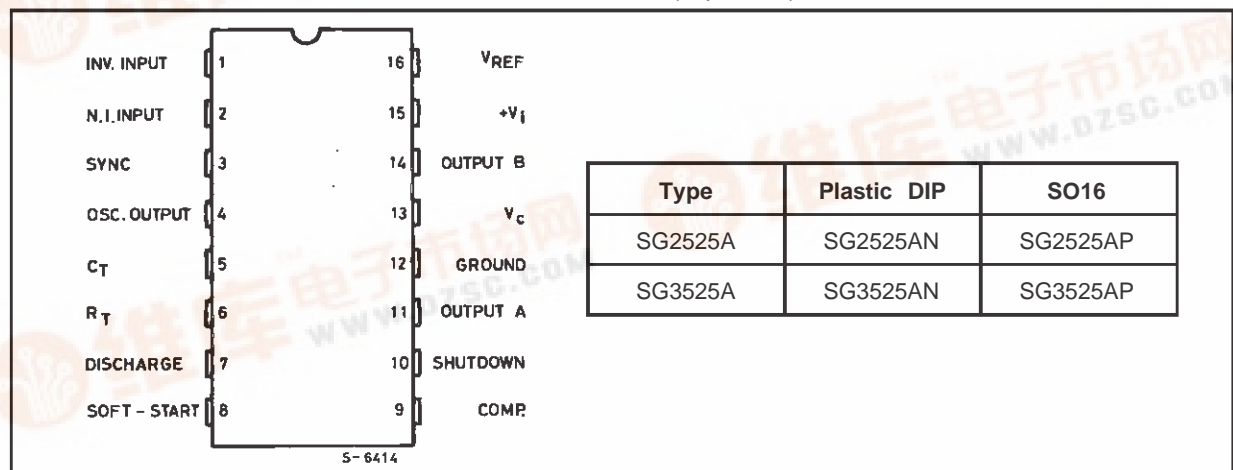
INV. INPUT 1
N.I.INPUT 2
SYNC 3
OSC. OUTPUT 4
$C_T$ 5
$R_T$ 6
DISCHARGE 7
SOFT - START 8

16 $V_{REF}$
15 $+V_i$
14 OUTPUT B
13 $V_c$
12 GROUND
11 OUTPUT A
10 SHUTDOWN
9 COMP.

S-6414

| Type | Plastic DIP | SO16 |
|---|---|---|
| SG2525A | SG2525AN | SG2525AP |
| SG3525A | SG3525AN | SG3525AP |

WWW.DZSC.COM